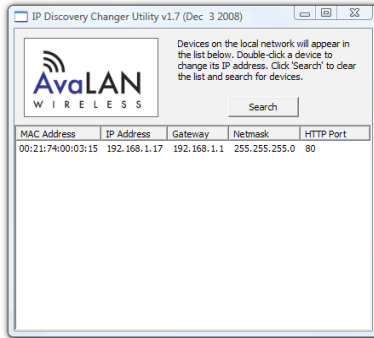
IP Discovery Changer Utility v1.7 (Dec 3 2008)

AvaLAN
WIRELESS

Devices on the local network will appear in the list below. Double-click a device to change its IP address. Click 'Search' to clear the list and search for devices.

Search

| MAC Address | IP Address | Gateway | Netmask | HTTP Port |
|---|---|---|---|---|
| 00:21:74:00:03:15 | 192.168.1.17 | 192.168.1.1 | 255.255.255.0 | 80 |